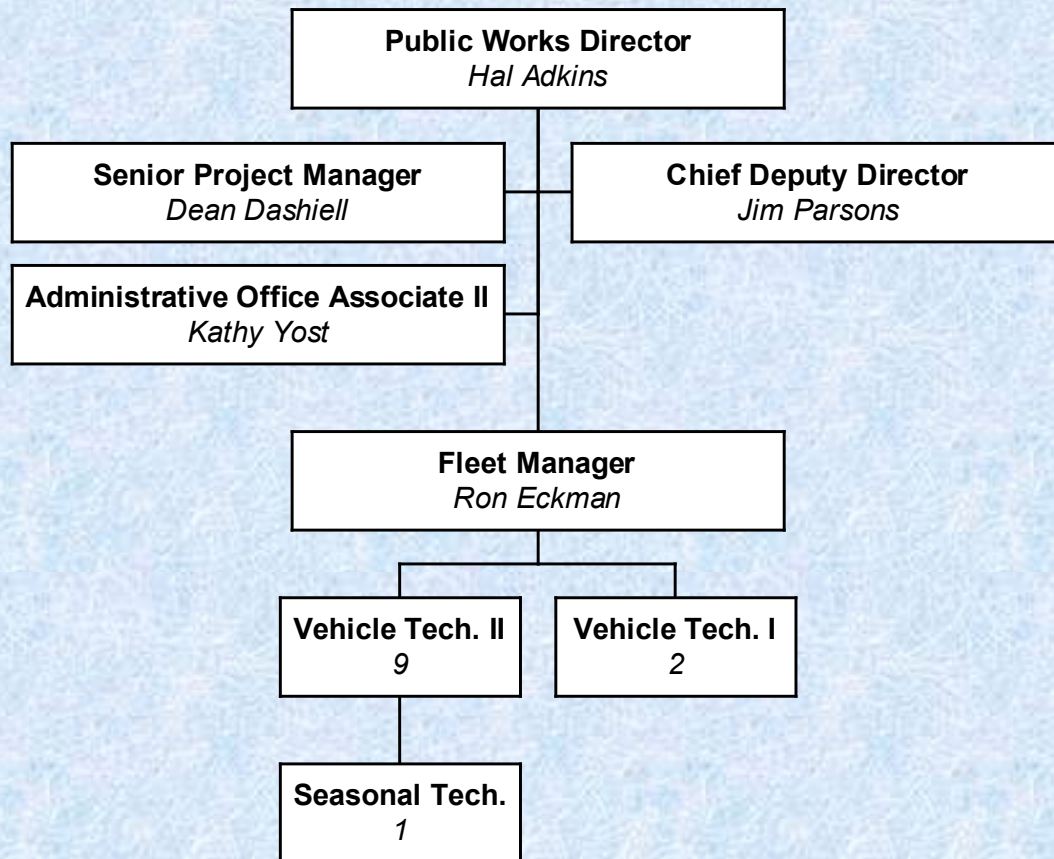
Public Works Director
Hal Adkins

Senior Project Manager
Dean Dashiell

Chief Deputy Director
Jim Parsons

Administrative Office Associate II
Kathy Yost

Fleet Manager
Ron Eckman

Vehicle Tech. II
9

Vehicle Tech. I
2

Seasonal Tech.
1